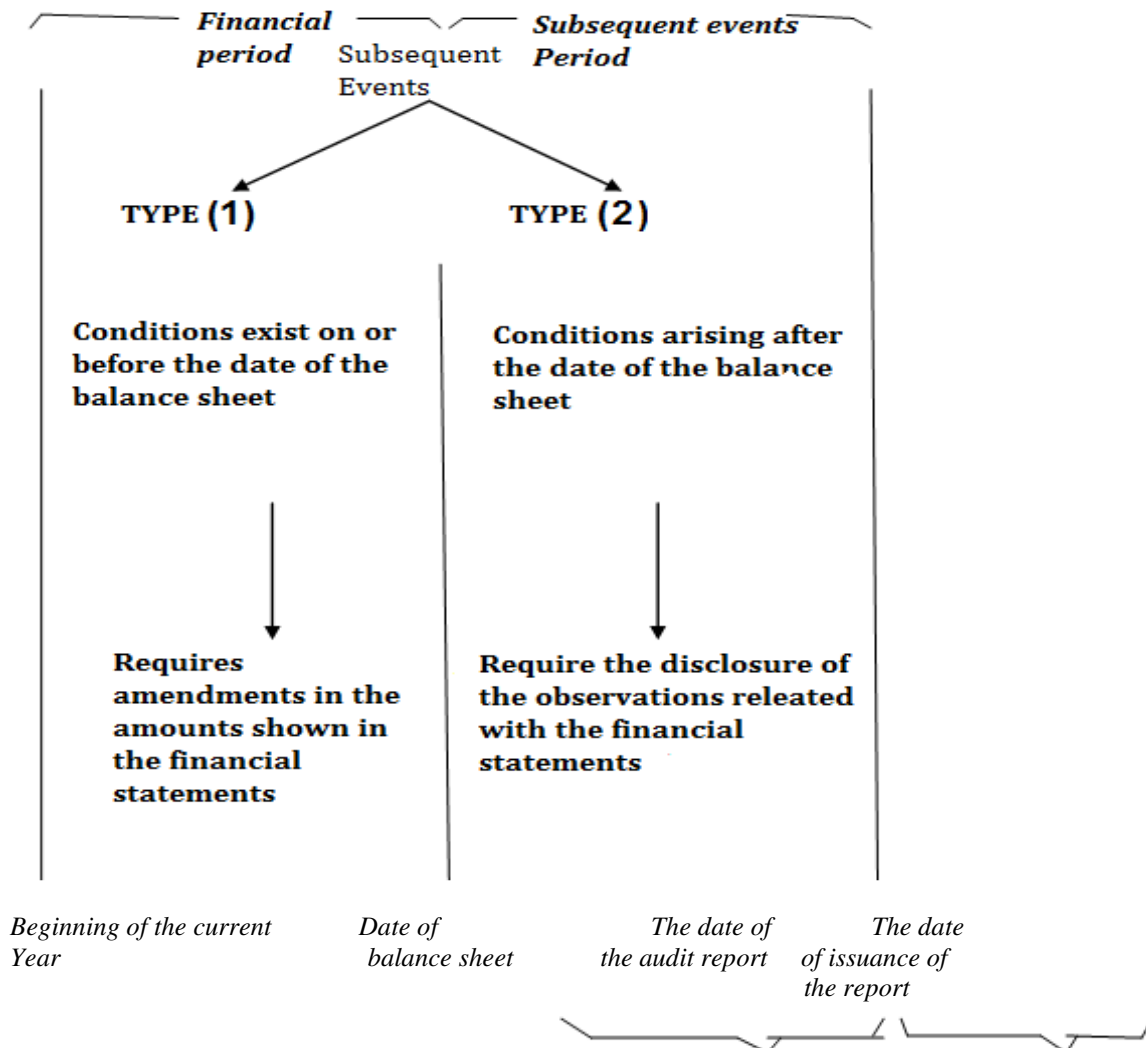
Financial period

Subsequent Events

Subsequent events Period

TYPE (1)

TYPE (2)

Conditions exist on or before the date of the balance sheet

Conditions arising after the date of the balance sheet

Requires amendments in the amounts shown in the financial statements

Require the disclosure of the observations releated with the financial statements

Beginning of the current Year

Date of balance sheet

The date of the audit report

The date of issuance of the report